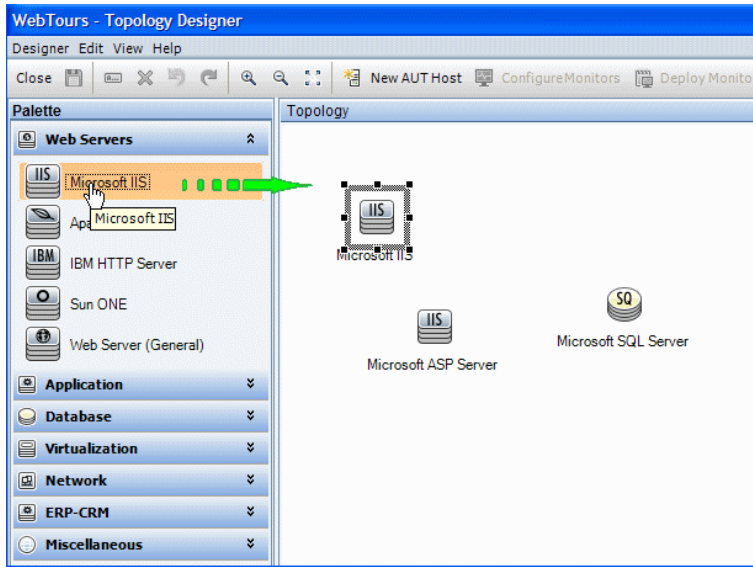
WebTours - Topology Designer

Designer Edit View Help

Close

New AUT Host

ConfigureMonitors

Deploy Monito

Palette

Topology

Web Servers

IIS

Microsoft IIS

Microsoft IIS

Apa

IBM

IBM HTTP Server

Sun ONE

Web Server (General)

Application

Database

Virtualization

Network

ERP-CRM

Miscellaneous

IIS

Microsoft IIS

IIS

Microsoft ASP Server

SQ

Microsoft SQL Server